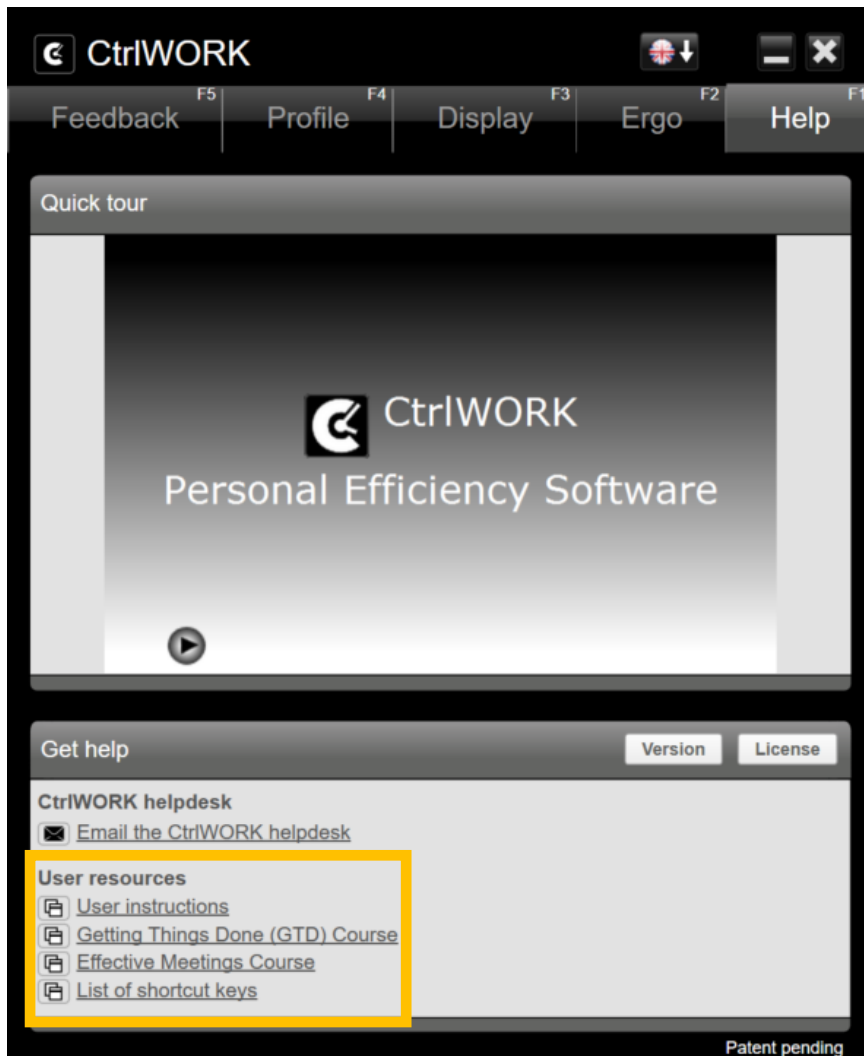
CtrlWORK

Feedback F5
Profile F4
Display F3
Ergo F2
Help F1

Quick tour

CtrlWORK
Personal Efficiency Software

Get help
Version
License

CtrlWORK helpdesk
Email the CtrlWORK helpdesk

User resources
User instructions
Getting Things Done (GTD) Course
Effective Meetings Course
List of shortcut keys

Patent pending